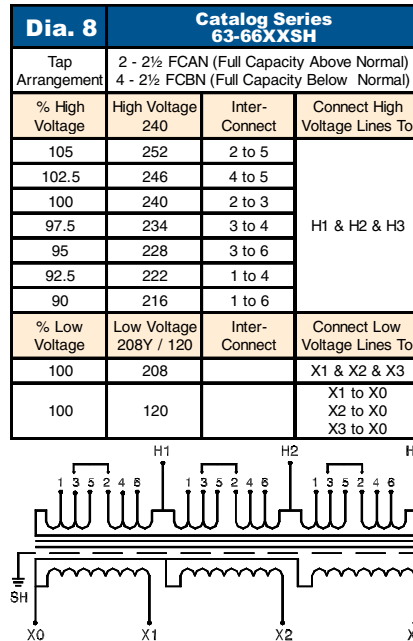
| Dia. 8 | Catalog Series 63-66XXSH | | |
|---|---|---|---|
| Tap Arrangement | 2 - 2½ FCAN (Full Capacity Above Normal) 4 - 2½ FCBN (Full Capacity Below Normal) | | |
| % High Voltage | High Voltage 240 | Inter-Connect | Connect High Voltage Lines To |
| 105 | 252 | 2 to 5 | H1 & H2 & H3 |
| 102.5 | 246 | 4 to 5 | |
| 100 | 240 | 2 to 3 | |
| 97.5 | 234 | 3 to 4 | |
| 95 | 228 | 3 to 6 | |
| 92.5 | 222 | 1 to 4 | |
| 90 | 216 | 1 to 6 | |
| % Low Voltage | Low Voltage 208Y / 120 | Inter-Connect | Connect Low Voltage Lines To |
| 100 | 208 | | X1 & X2 & X3 |
| 100 | 120 | | X1 to X0 X2 to X0 X3 to X0 |

H1 H2 H
1 3 5 2 4 6 1 3 5 2 4 6 1 3 5 2 4 6
SH
X0 X1 X2 X